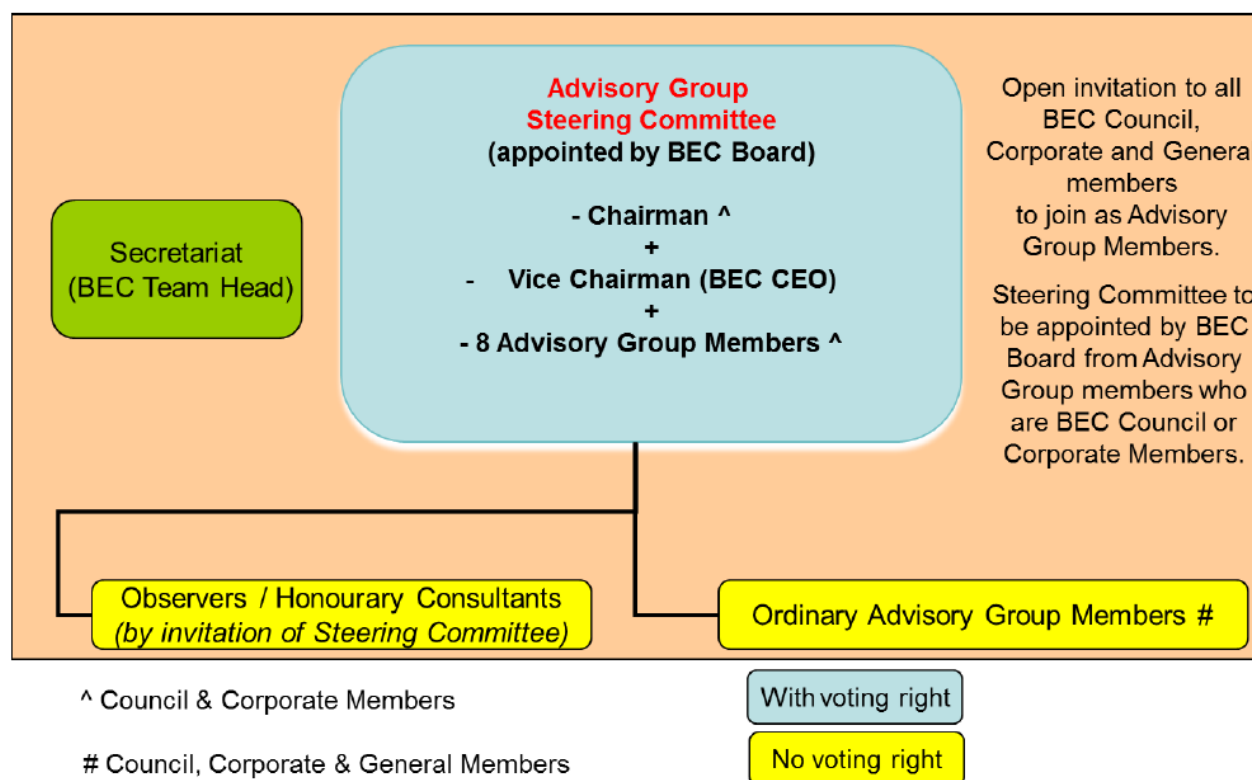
Advisory Group
Steering Committee
(appointed by BEC Board)

- Chairman ^
+
- Vice Chairman (BEC CEO)
+
- 8 Advisory Group Members ^

Secretariat
(BEC Team Head)

Open invitation to all BEC Council, Corporate and Genera members to join as Advisory Group Members.

Steering Committee to be appointed by BEC Board from Advisory Group members who are BEC Council or Corporate Members.

Observers / Honourary Consultants
(by invitation of Steering Committee)

Ordinary Advisory Group Members #

^ Council & Corporate Members

# Council, Corporate & General Members

With voting right

No voting right